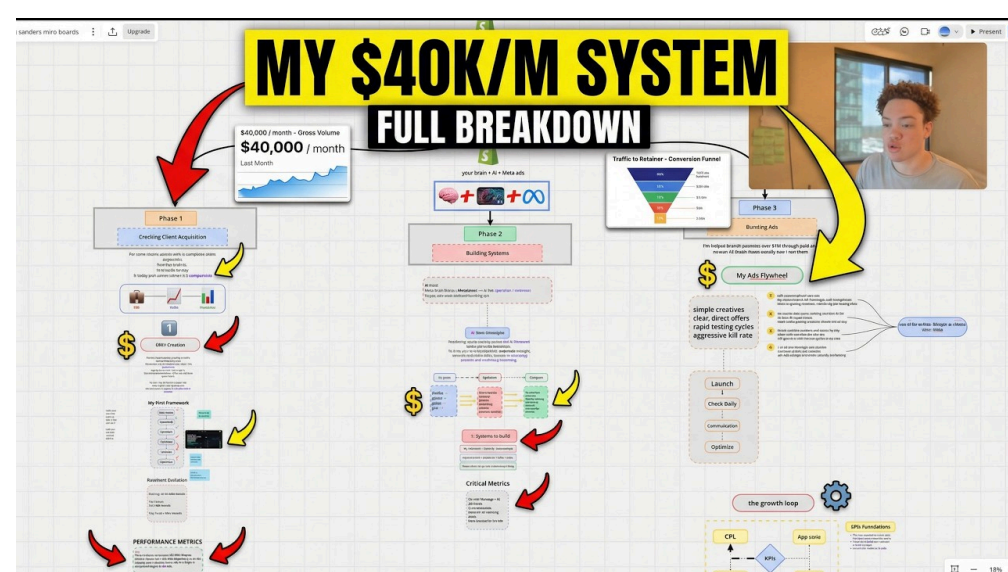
sanders miro boards
Upgrade
Present

MY $40K/M SYSTEM
FULL BREAKDOWN

$40,000 / month - Gross Volume
$40,000 / month
Last Month

Phase 1
Cracking Client Acquisition

ORV Creation

My First Framework

Resilient Evolution

PERFORMANCE METRICS

your brain + AI + Meta ads

Phase 2
Building Systems

1. Systems to build

Critical Metrics

Traffic to Retainer - Conversion Funnel

Phase 3
Bursting Ads

My Ads Flywheel

simple creatives
clear, direct offers
rapid testing cycles
aggressive kill rate

Launch
Check Daily
Optimize

the growth loop

CPL
App sonic
KPIs
GPIs Foundations

18%